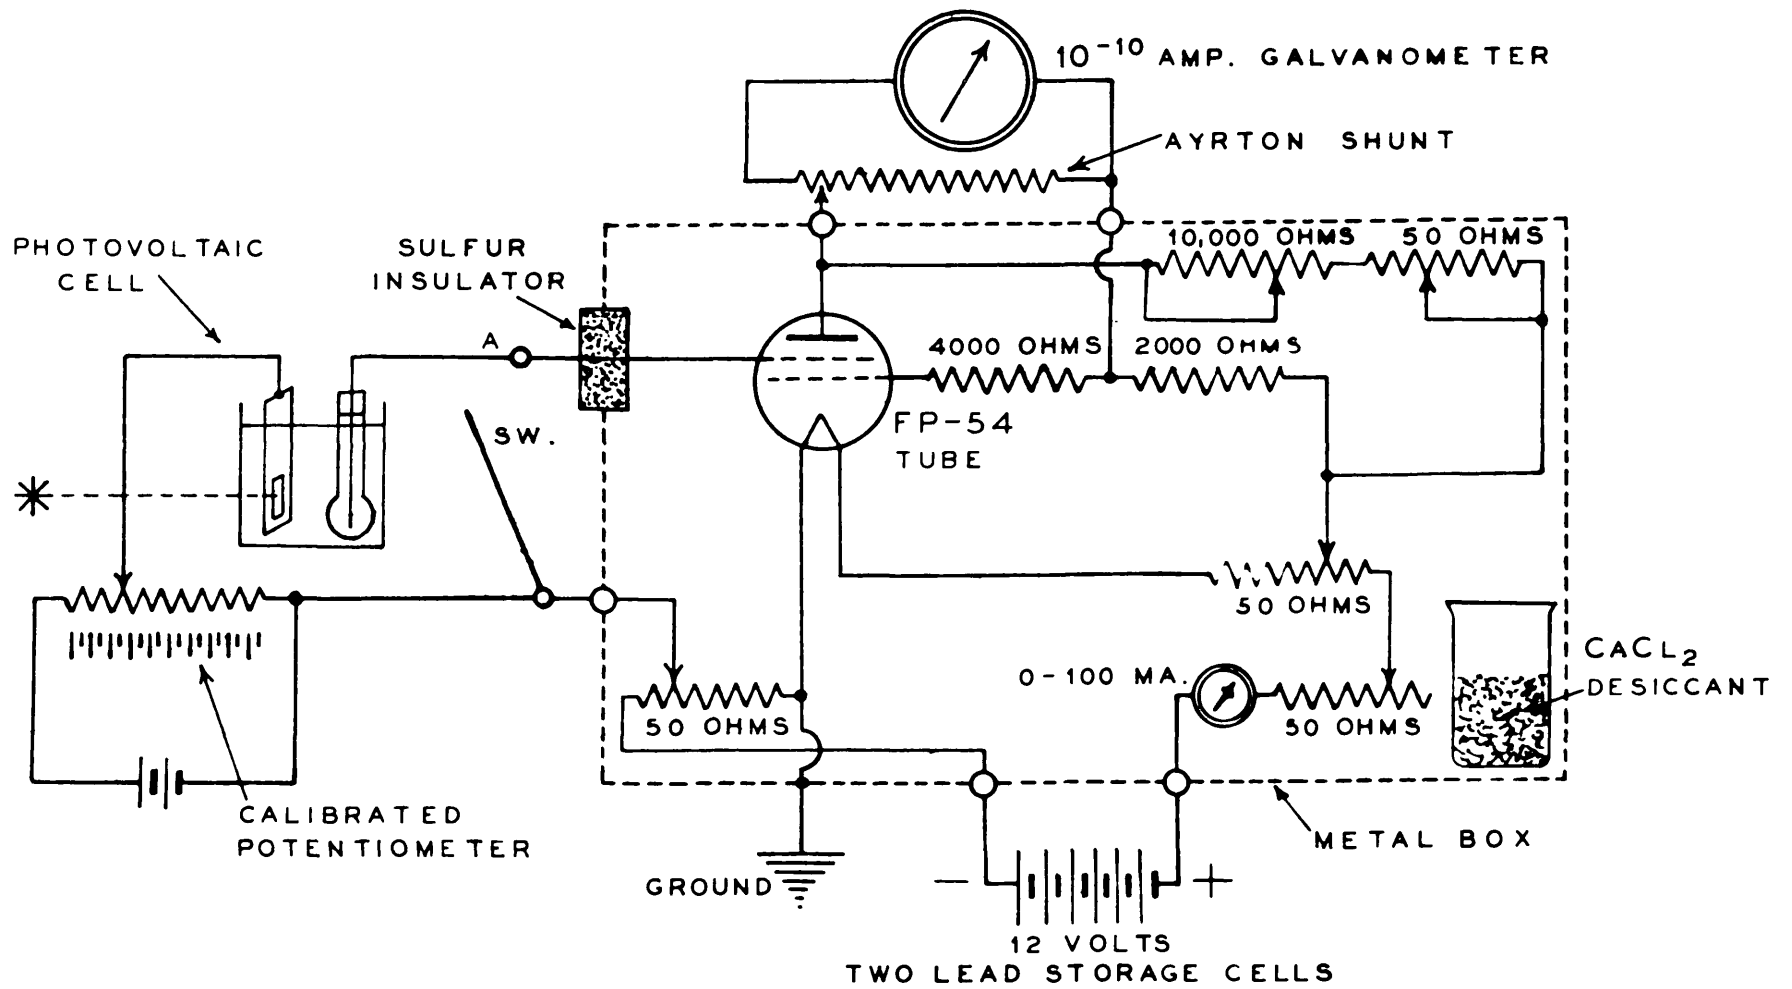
$10^{-10}$ AMP. GALVANOMETER

AYRTON SHUNT

PHOTOVOLTAIC CELL

SULFUR INSULATOR

10,000 OHMS

50 OHMS

A

4000 OHMS

2000 OHMS

SW.

FP-54 TUBE

50 OHMS

$CaCl_2$ DESICCANT

0-100 MA.

50 OHMS

50 OHMS

CALIBRATED POTENTIOMETER

METAL BOX

GROUND

−

+

12 VOLTS

TWO LEAD STORAGE CELLS